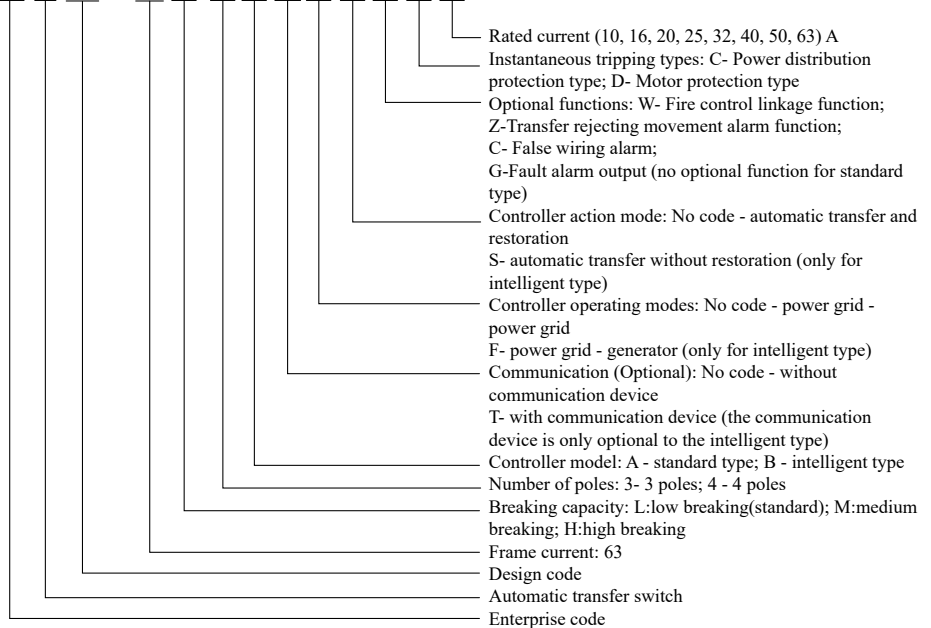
Rated current (10, 16, 20, 25, 32, 40, 50, 63) A
Instantaneous tripping types: C- Power distribution protection type; D- Motor protection type
Optional functions: W- Fire control linkage function; Z-Transfer rejecting movement alarm function; C- False wiring alarm; G-Fault alarm output (no optional function for standard type)
Controller action mode: No code - automatic transfer and restoration
S- automatic transfer without restoration (only for intelligent type)
Controller operating modes: No code - power grid - power grid
F- power grid - generator (only for intelligent type)
Communication (Optional): No code - without communication device
T- with communication device (the communication device is only optional to the intelligent type)
Controller model: A - standard type; B - intelligent type
Number of poles: 3- 3 poles; 4 - 4 poles
Breaking capacity: L:low breaking(standard); M:medium breaking; H:high breaking
Frame current: 63
Design code
Automatic transfer switch
Enterprise code